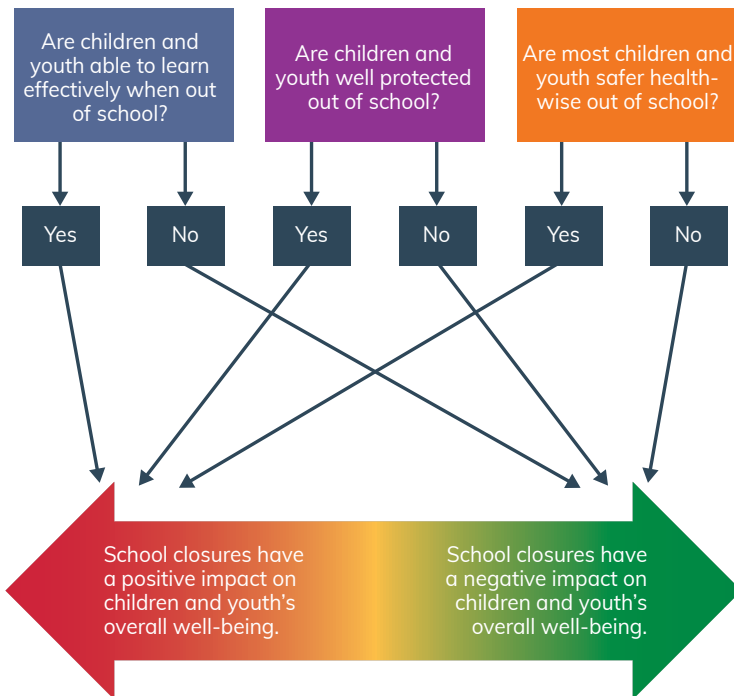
Are children and youth able to learn effectively when out of school?

Are children and youth well protected out of school?

Are most children and youth safer health-wise out of school?

Yes

No

Yes

No

Yes

No

School closures have a positive impact on children and youth's overall well-being.

School closures have a negative impact on children and youth's overall well-being.